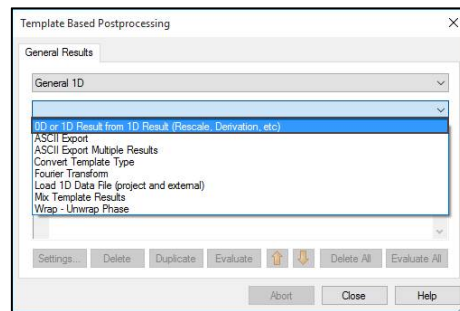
Template Based Postprocessing
×
General Results
General 1D
0D or 1D Result from 1D Result (Rescale, Derivation, etc)
ASCII Export
ASCII Export Multiple Results
Convert Template Type
Fourier Transform
Load 1D Data File (project and external)
Mix Template Results
Wrap - Unwrap Phase
Settings...
Delete
Duplicate
Evaluate
Delete All
Evaluate All
Abort
Close
Help